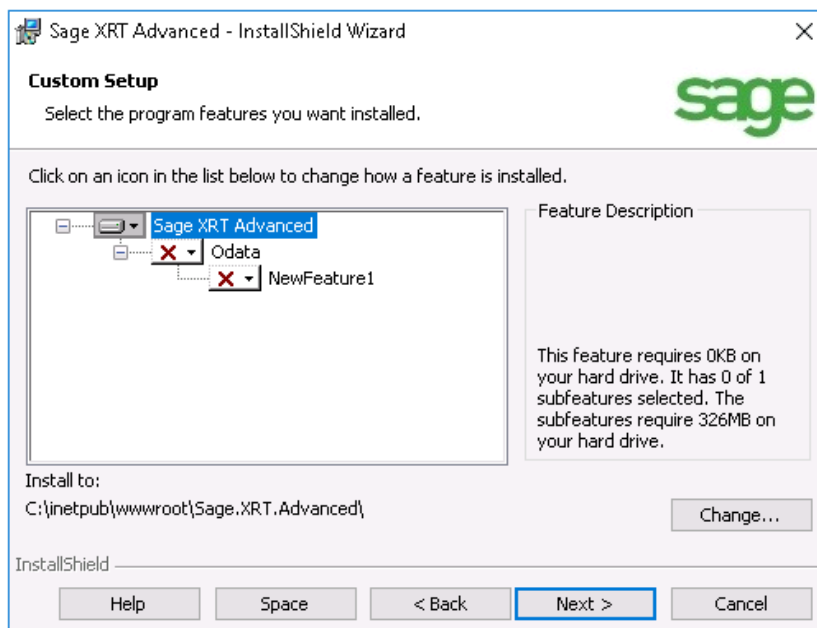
Sage XRT Advanced - InstallShield Wizard

Custom Setup

Select the program features you want installed.

sage

Click on an icon in the list below to change how a feature is installed.

Sage XRT Advanced
Odata
NewFeature1

Feature Description

This feature requires 0KB on your hard drive. It has 0 of 1 subfeatures selected. The subfeatures require 326MB on your hard drive.

Install to:
C:\inetpub\wwwroot\Sage.XRT.Advanced\

Change...

InstallShield

Help
Space
< Back
Next >
Cancel